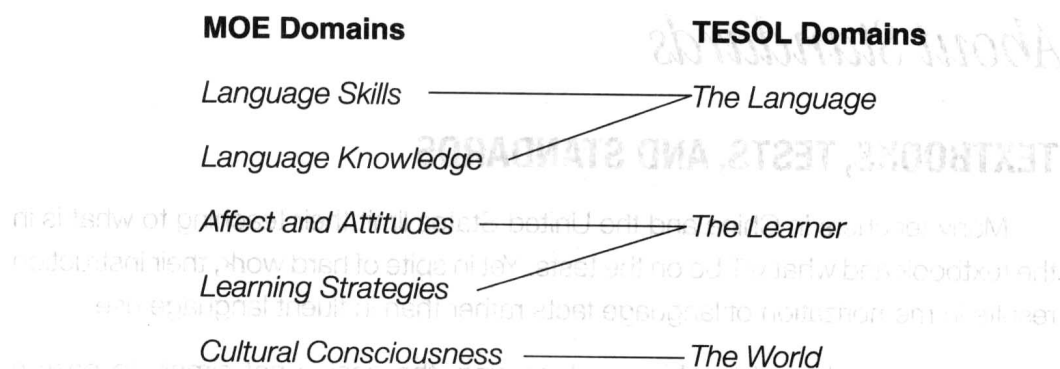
**MOE Domains** | **TESOL Domains**

*Language Skills* — *The Language*

*Language Knowledge*

*Affect and Attitudes* — *The Learner*

*Learning Strategies*

*Cultural Consciousness* — *The World*

About Standards

TEXTBOOKS, TESTS, AND STANDARDS

Many teachers in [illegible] and the United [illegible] according to what is in the textbook and what will be on the tests. Yet in spite of hard work, their instruction results in the memorization of language facts rather than in fluent language use.